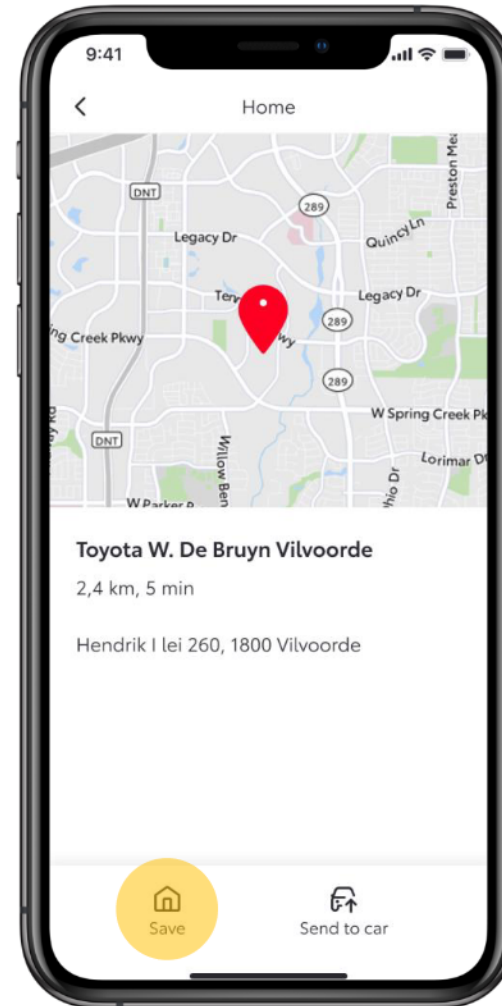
9:41

<

Home

DNT

289

Legacy Dr

Quincy Ln

Preston Mea

Ter

Legacy Dr

ng Creek Pkwy

wy

289

289

W Spring Creek Pk

DNT

Willow Ben

Lorimar D

Ohio Dr

W Parker R

Toyota W. De Bruyn Vilvoorde

2,4 km, 5 min

Hendrik I lei 260, 1800 Vilvoorde

Save

Send to car